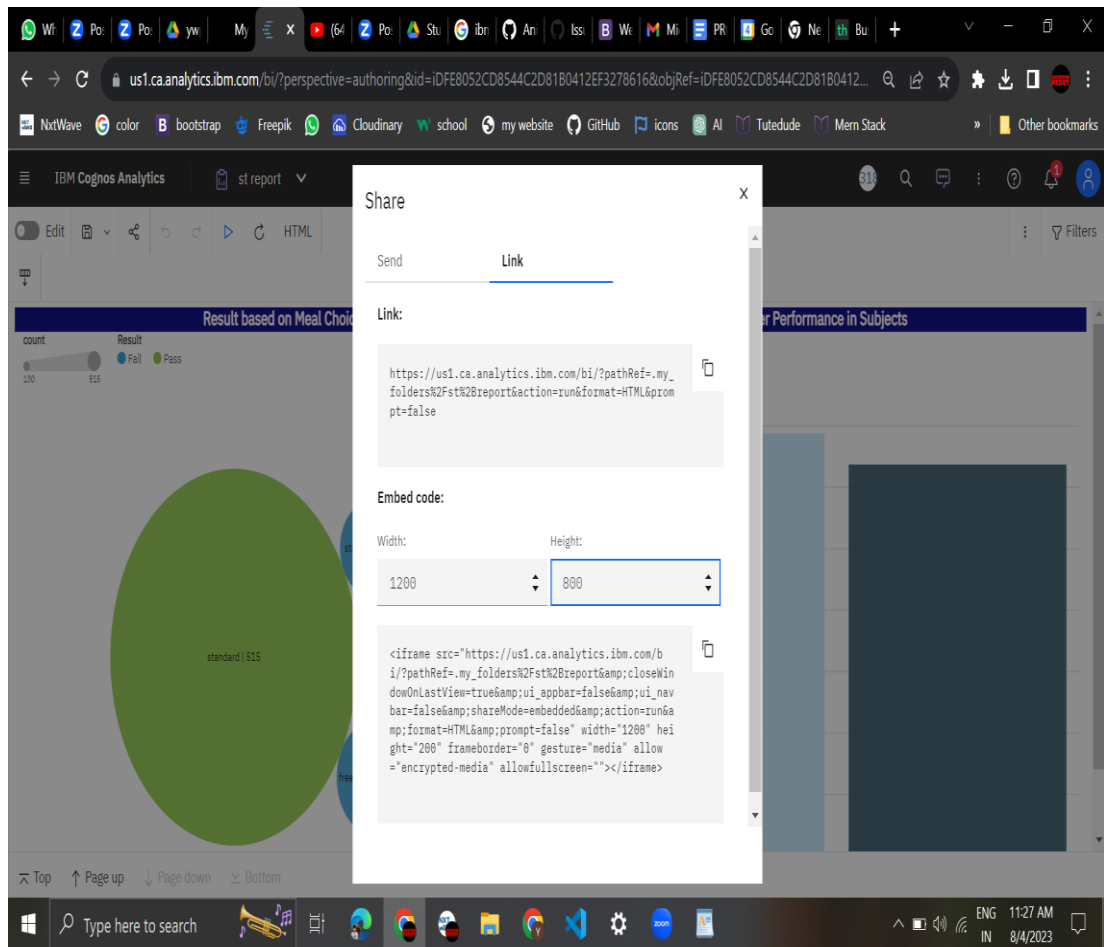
Wh | Po | Po | yw | My | X | (64 | Po | Stu | ibn | An | Iss | We | Mi | PR | Go | Ne | Bu | +

us1.ca.analytics.ibm.com/bi/?perspective=authoring&id=iDFE8052CD8544C2D81B0412EF3278616&objRef=iDFE8052CD8544C2D81B0412...

NxtWave color bootstrap Freepik Cloudinary school my website GitHub icons AI Tutedude Mern Stack » Other bookmarks

IBM Cognos Analytics | st report

Edit HTML

Filters

Result based on Meal Choic

count
130 515

Result
Fail Pass

standard | 515

er Performance in Subjects

Share

Send | Link

Link:

https://us1.ca.analytics.ibm.com/bi/?pathRef=.my_folders%2Fst%2Breport&action=run&format=HTML&prompt=false

Embed code:

Width: 1200
Height: 800

<iframe src="https://us1.ca.analytics.ibm.com/bi/?pathRef=.my_folders%2Fst%2Breport&amp;closeWindowOnLastView=true&amp;ui_appbar=false&amp;ui_navbar=false&amp;shareMode=embedded&amp;action=run&amp;format=HTML&amp;prompt=false" width="1200" height="200" frameborder="0" gesture="media" allow="encrypted-media" allowfullscreen=""></iframe>

Top | Page up | Page down | Bottom

Type here to search

ENG IN 11:27 AM 8/4/2023